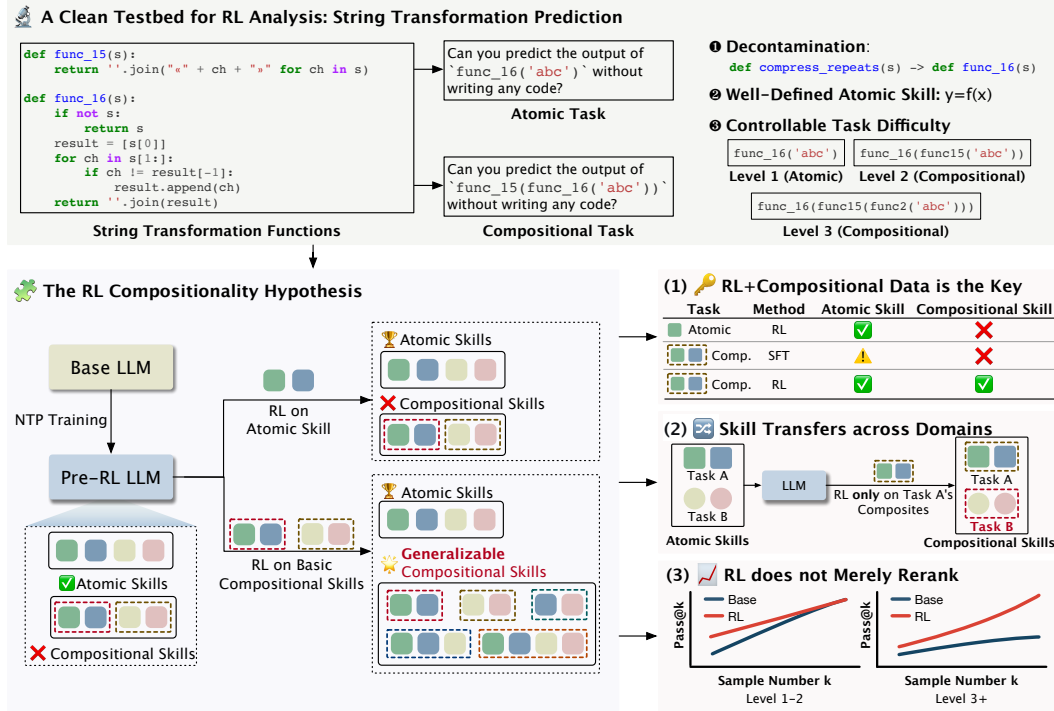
A Clean Testbed for RL Analysis: String Transformation Prediction

def func_15(s):
    return ''.join("«" + ch + "»" for ch in s)

def func_16(s):
    if not s:
        return s
    result = [s[0]]
    for ch in s[1:]:
        if ch != result[-1]:
            result.append(ch)
    return ''.join(result)

String Transformation Functions

Can you predict the output of `func_16('abc')` without writing any code?

Atomic Task

Can you predict the output of `func_15(func_16('abc'))` without writing any code?

Compositional Task

❶ Decontamination:
def compress_repeats(s) -> def func_16(s)

❷ Well-Defined Atomic Skill: y=f(x)

❸ Controllable Task Difficulty

func_16('abc')
Level 1 (Atomic)

func_16(func15('abc'))
Level 2 (Compositional)

func_16(func15(func2('abc')))
Level 3 (Compositional)

The RL Compositionality Hypothesis

Base LLM

NTP Training

Pre-RL LLM

Atomic Skills

Compositional Skills

RL on Atomic Skill

Atomic Skills

Compositional Skills

RL on Basic Compositional Skills

Atomic Skills

Generalizable Compositional Skills

(1) RL+Compositional Data is the Key

| Task | Method | Atomic Skill | Compositional Skill |
|---|---|---|---|
| Atomic | RL | ✅ | ❌ |
| Comp. | SFT | ⚠️ | ❌ |
| Comp. | RL | ✅ | ✅ |

(2) Skill Transfers across Domains

Task A
Task B
Atomic Skills

LLM

RL only on Task A's Composites

Task A
Task B
Compositional Skills

(3) RL does not Merely Rerank

Base
RL
Pass@k
Sample Number k
Level 1-2

Base
RL
Pass@k
Sample Number k
Level 3+